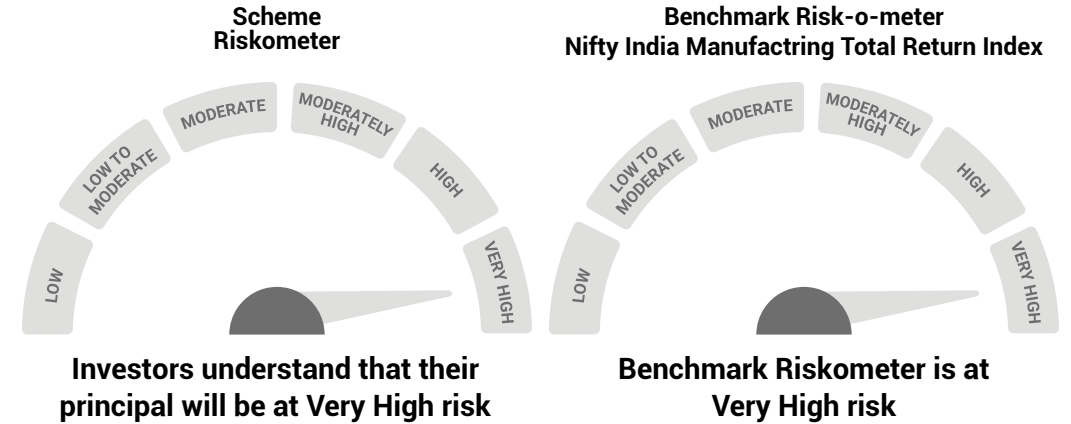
Scheme
Riskometer

LOW
LOW TO MODERATE
MODERATE
MODERATELY HIGH
HIGH
VERY HIGH

Investors understand that their principal will be at Very High risk

Benchmark Risk-o-meter
Nifty India Manufactring Total Return Index

LOW
LOW TO MODERATE
MODERATE
MODERATELY HIGH
HIGH
VERY HIGH

Benchmark Riskometer is at Very High risk